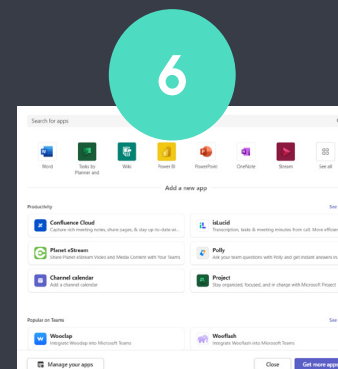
6

Search for apps

Word

Tasks by Planner and

Wiki

Power BI

PowerPoint

OneNote

Stream

See all

Add a new app

Productivity

See

Confluence Cloud
Capture rich meeting notes, share pages, & stay up-to-date wi...

isLucid
Transcription, tasks & meeting minutes from call. More efficien

Planet eStream
Share Planet eStream Video and Media Content with Your Teams

Polly
Ask your team questions with Polly and get instant answers in

Channel calendar
Add a channel calendar

Project
Stay organized, focused, and in charge with Microsoft Project

Popular on Teams

See

Wooclap
Integrate Wooclap into Microsoft Teams

Wooflash
Integrate Wooflash into Microsoft Teams

Manage your apps

Close

Get more apps